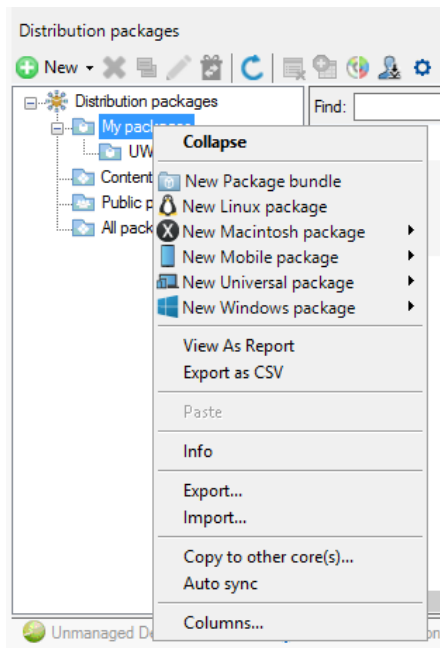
Distribution packages

New

Find:

Distribution packages

My packages

UW

Content

Public p

All pack

Collapse

New Package bundle

New Linux package

New Macintosh package

New Mobile package

New Universal package

New Windows package

View As Report

Export as CSV

Paste

Info

Export...

Import...

Copy to other core(s)...

Auto sync

Columns...

Unmanaged De